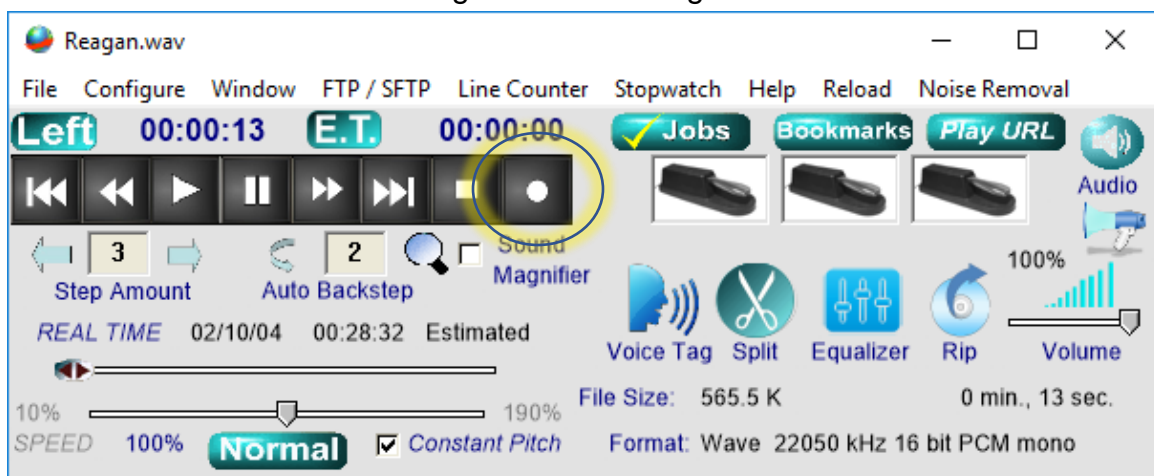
Reagan.wav

File Configure Window FTP / SFTP Line Counter Stopwatch Help Reload Noise Removal

Left 00:00:13 E.T. 00:00:00

Jobs Bookmarks Play URL

Audio

3 Step Amount

2 Auto Backstep

Sound Magnifier

100%

REAL TIME 02/10/04 00:28:32 Estimated

Voice Tag Split Equalizer Rip Volume

10% 190%

SPEED 100% Normal Constant Pitch

File Size: 565.5 K 0 min., 13 sec.

Format: Wave 22050 kHz 16 bit PCM mono